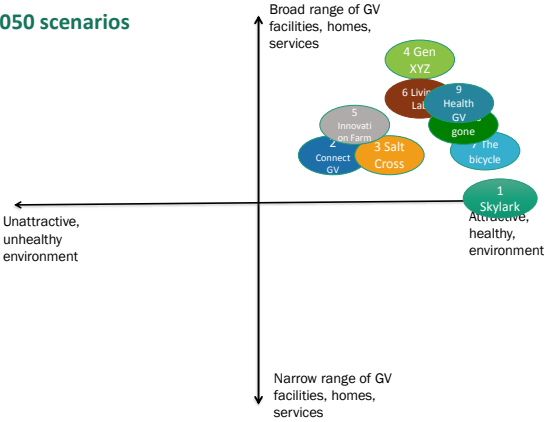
050 scenarios

Broad range of GV facilities, homes, services

4 Gen XYZ

6 Livi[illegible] La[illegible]

9 Health GV

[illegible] gone

5 Innovati on Farm

2 Connect GV

3 Salt Cross

7 The bicycle

1 Skylark

Unattractive, unhealthy environment

Attractive, healthy, environment

Narrow range of GV facilities, homes, services